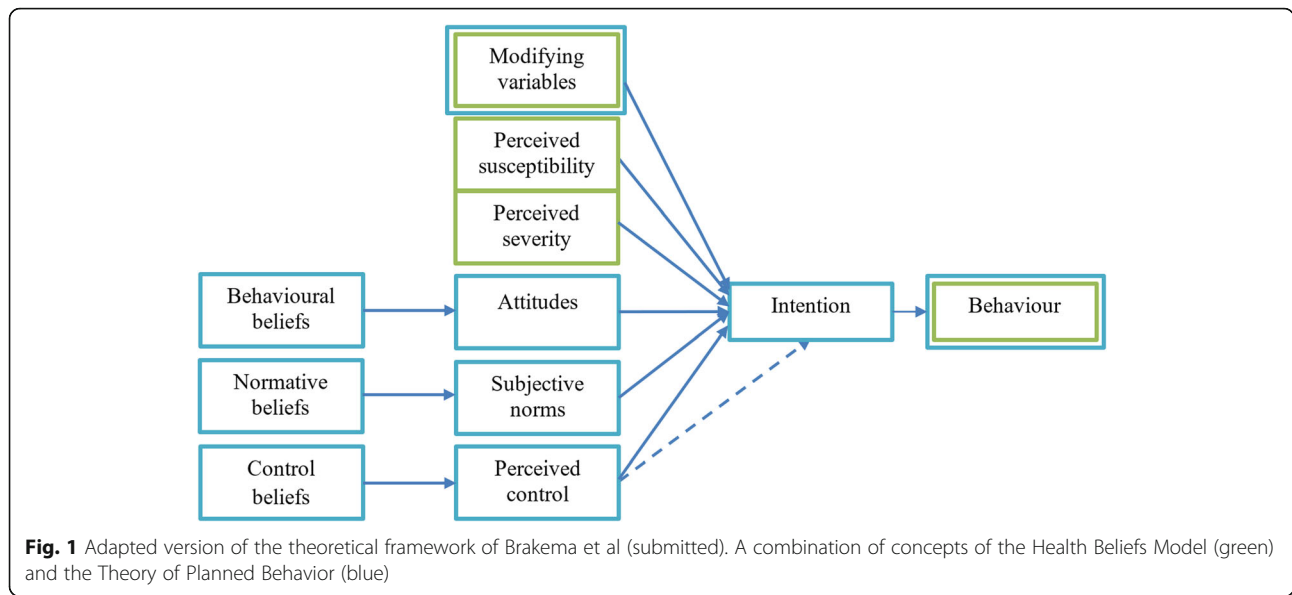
Modifying variables

Perceived susceptibility

Perceived severity

Behavioural beliefs

Attitudes

Intention

Behaviour

Normative beliefs

Subjective norms

Control beliefs

Perceived control

**Fig. 1** Adapted version of the theoretical framework of Brakema et al (submitted). A combination of concepts of the Health Beliefs Model (green) and the Theory of Planned Behavior (blue)